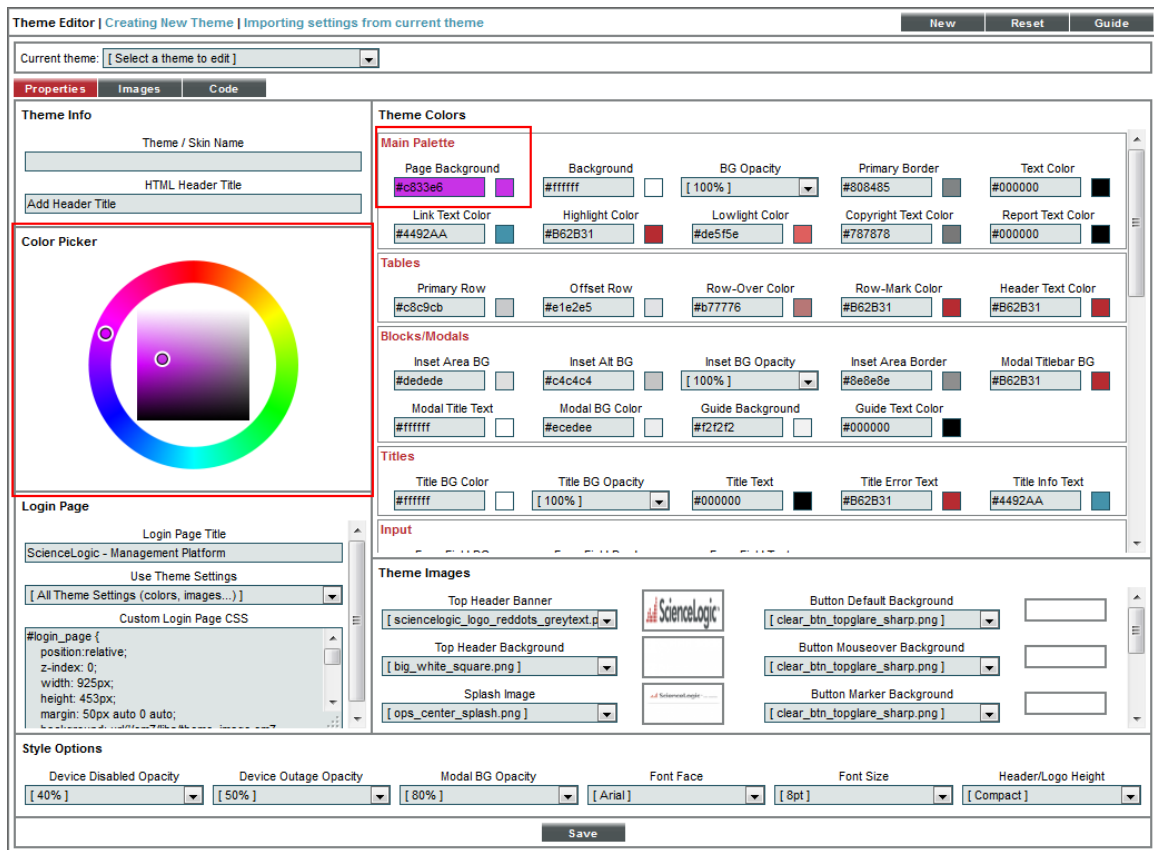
Theme Editor | Creating New Theme | Importing settings from current theme

New Reset Guide

Current theme: [ Select a theme to edit ]

Properties Images Code

Theme Info

Theme / Skin Name

HTML Header Title

Add Header Title

Color Picker

Login Page

Login Page Title

ScienceLogic - Management Platform

Use Theme Settings

[ All Theme Settings (colors, images...) ]

Custom Login Page CSS

#login_page {
position:relative;
z-index: 0;
width: 925px;
height: 453px;
margin: 50px auto 0 auto;
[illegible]

Theme Colors

Main Palette

| Page Background | Background | BG Opacity | Primary Border | Text Color |
|---|---|---|---|---|
| #c833e6 | #ffffff | [ 100% ] | #808485 | #000000 |
| Link Text Color | Highlight Color | Lowlight Color | Copyright Text Color | Report Text Color |
| #4492AA | #B62B31 | #de5f5e | #787878 | #000000 |

Tables

| Primary Row | Offset Row | Row-Over Color | Row-Mark Color | Header Text Color |
|---|---|---|---|---|
| #c8c9cb | #e1e2e5 | #b77776 | #B62B31 | #B62B31 |

Blocks/Modals

| Inset Area BG | Inset Alt BG | Inset BG Opacity | Inset Area Border | Modal Titlebar BG |
|---|---|---|---|---|
| #dedede | #c4c4c4 | [ 100% ] | #8e8e8e | #B62B31 |
| Modal Title Text | Modal BG Color | Guide Background | Guide Text Color | |
| #ffffff | #ecedee | #f2f2f2 | #000000 | |

Titles

| Title BG Color | Title BG Opacity | Title Text | Title Error Text | Title Info Text |
|---|---|---|---|---|
| #ffffff | [ 100% ] | #000000 | #B62B31 | #4492AA |

Input

Theme Images

Top Header Banner
[ sciencelogic_logo_reddots_greytext.p

ScienceLogic

Button Default Background
[ clear_btn_topglare_sharp.png ]

Top Header Background
[ big_white_square.png ]

Button Mouseover Background
[ clear_btn_topglare_sharp.png ]

Splash Image
[ ops_center_splash.png ]

Button Marker Background
[ clear_btn_topglare_sharp.png ]

Style Options

| Device Disabled Opacity | Device Outage Opacity | Modal BG Opacity | Font Face | Font Size | Header/Logo Height |
|---|---|---|---|---|---|
| [ 40% ] | [ 50% ] | [ 80% ] | [ Arial ] | [ 8pt ] | [ Compact ] |

Save